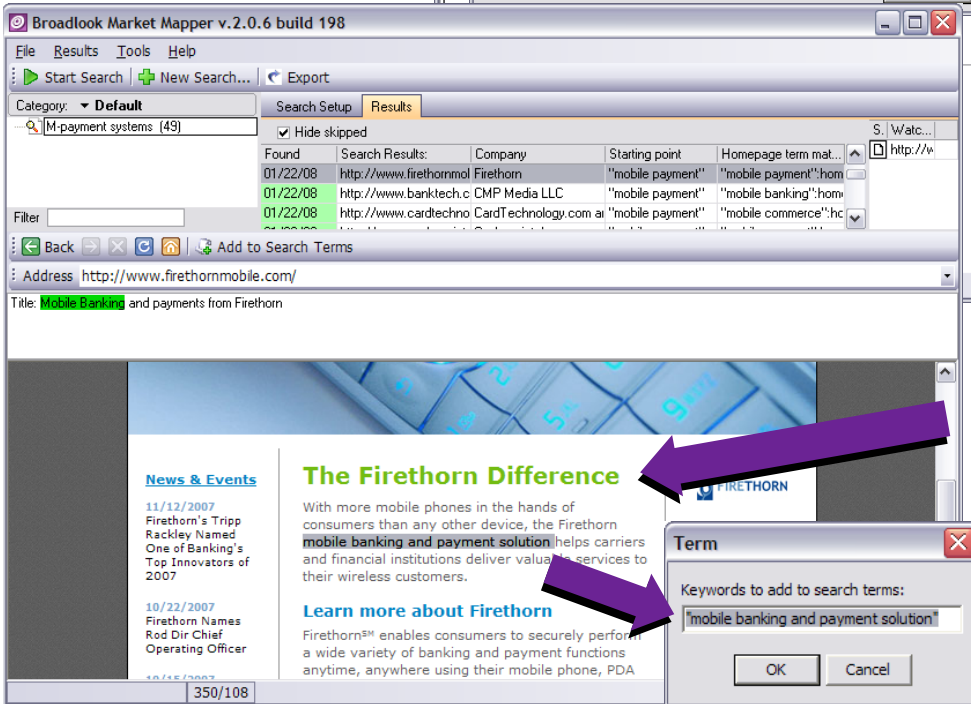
Broadlook Market Mapper v.2.0.6 build 198

File Results Tools Help

Start Search New Search... Export

Category: Default

M-payment systems (49)

Filter

Search Setup Results

Hide skipped

| Found | Search Results: | Company | Starting point | Homepage term mat... |
|---|---|---|---|---|
| 01/22/08 | http://www.firethornmol | Firethorn | "mobile payment" | "mobile payment":hom |
| 01/22/08 | http://www.banktech.c | CMP Media LLC | "mobile payment" | "mobile banking":hom |
| 01/22/08 | http://www.cardtechno | CardTechnology.com ar | "mobile payment" | "mobile commerce":hc |

S. Watc...

http://w

Back Add to Search Terms

Address http://www.firethornmobile.com/

Title: Mobile Banking and payments from Firethorn

News & Events

11/12/2007
Firethorn's Tripp Rackley Named One of Banking's Top Innovators of 2007

10/22/2007
Firethorn Names Rod Dir Chief Operating Officer

The Firethorn Difference

With more mobile phones in the hands of consumers than any other device, the Firethorn mobile banking and payment solution helps carriers and financial institutions deliver valuab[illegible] services to their wireless customers.

Learn more about Firethorn

Firethorn℠ enables consumers to securely perfor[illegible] a wide variety of banking and payment functions anytime, anywhere using their mobile phone, PDA

FIRETHORN

Term

Keywords to add to search terms:

"mobile banking and payment solution"

OK Cancel

350/108